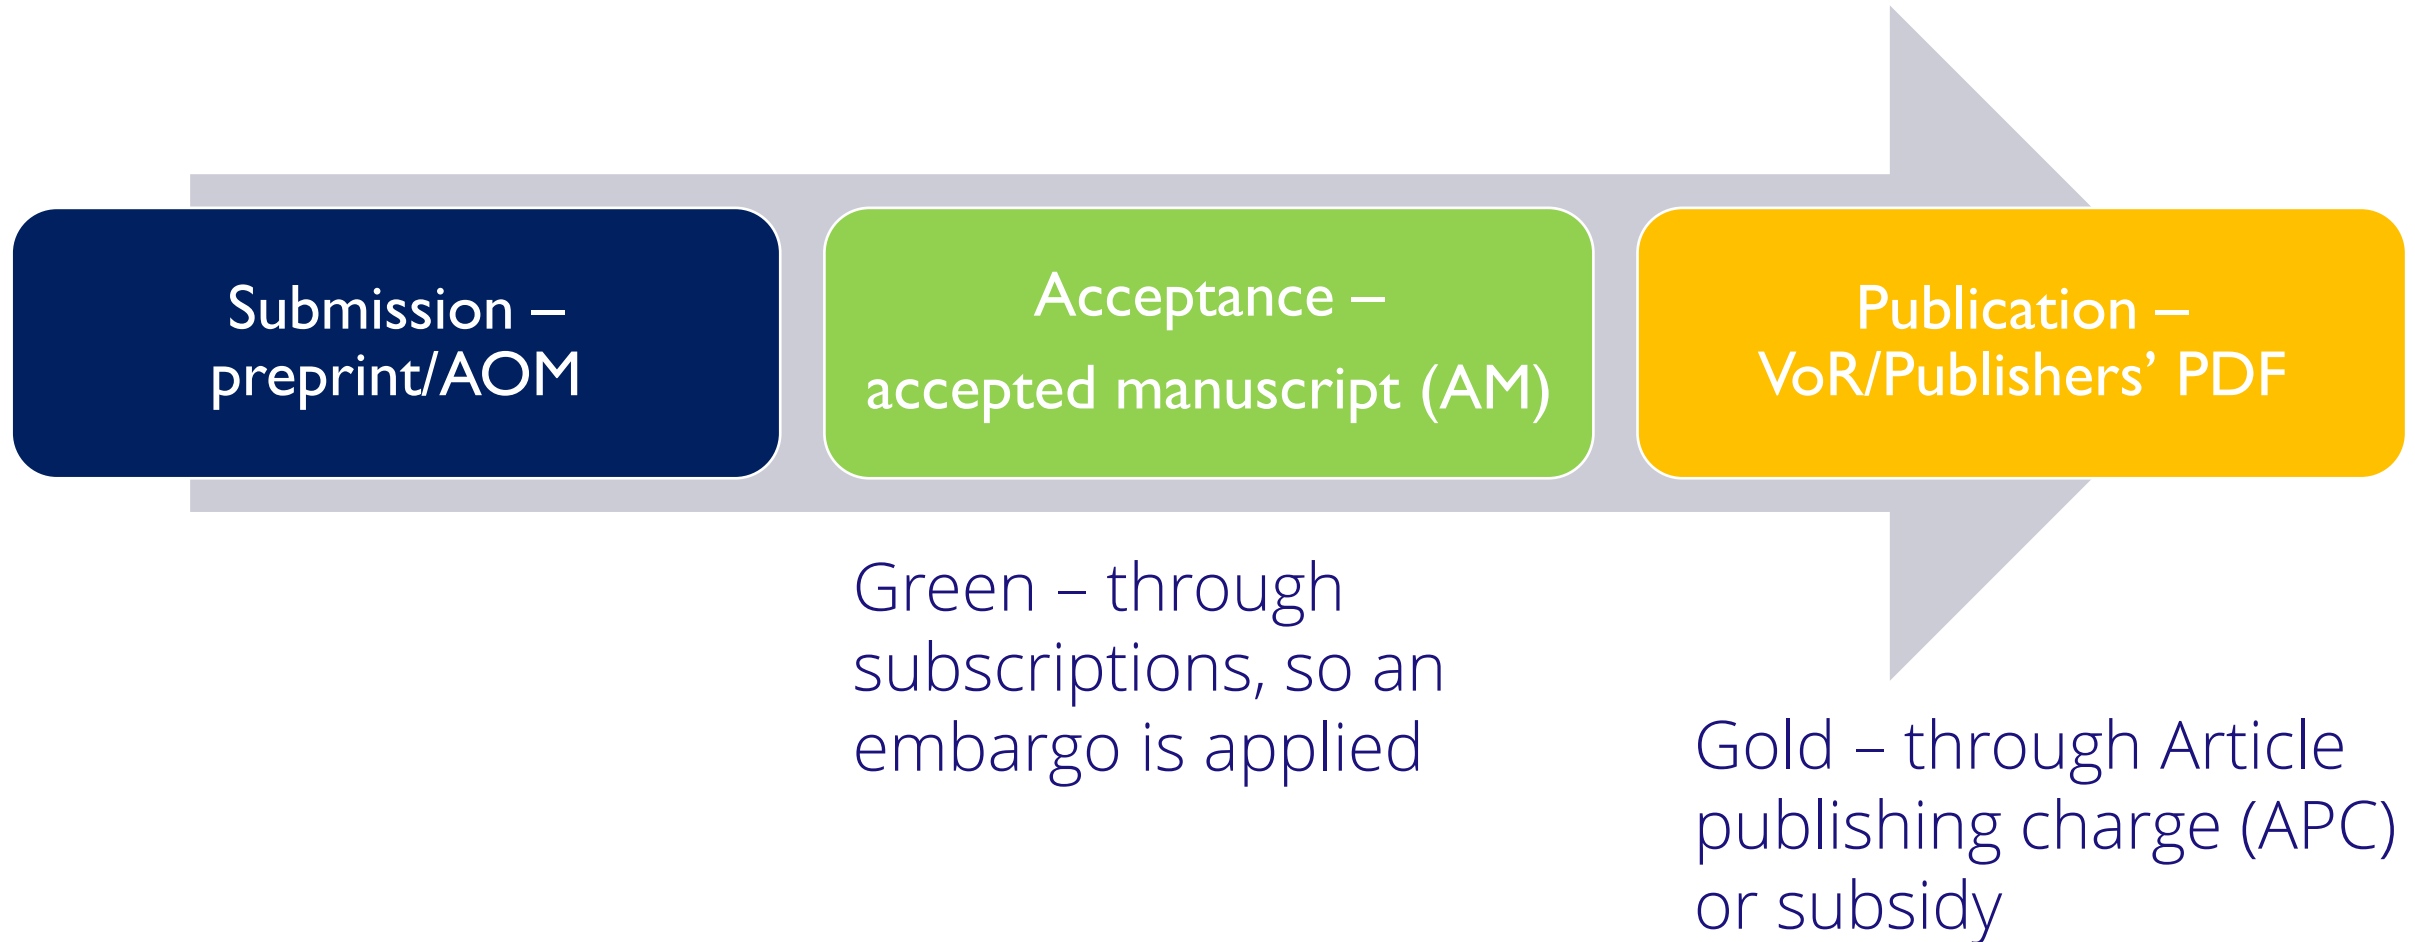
Submission – preprint/AOM

Acceptance – accepted manuscript (AM)

Publication – VoR/Publishers' PDF

Green – through subscriptions, so an embargo is applied

Gold – through Article publishing charge (APC) or subsidy